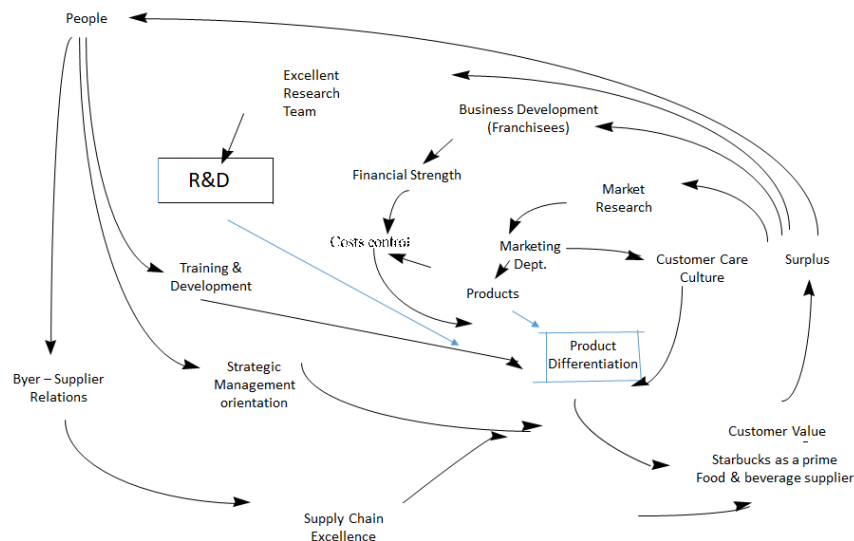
People

Excellent Research Team

R&D

Business Development (Franchisees)

Financial Strength

Market Research

Costs control

Marketing Dept.

Customer Care Culture

Surplus

Training & Development

Products

Product Differentiation

Byer – Supplier Relations

Strategic Management orientation

Customer Value

Starbucks as a prime Food & beverage supplier

Supply Chain Excellence